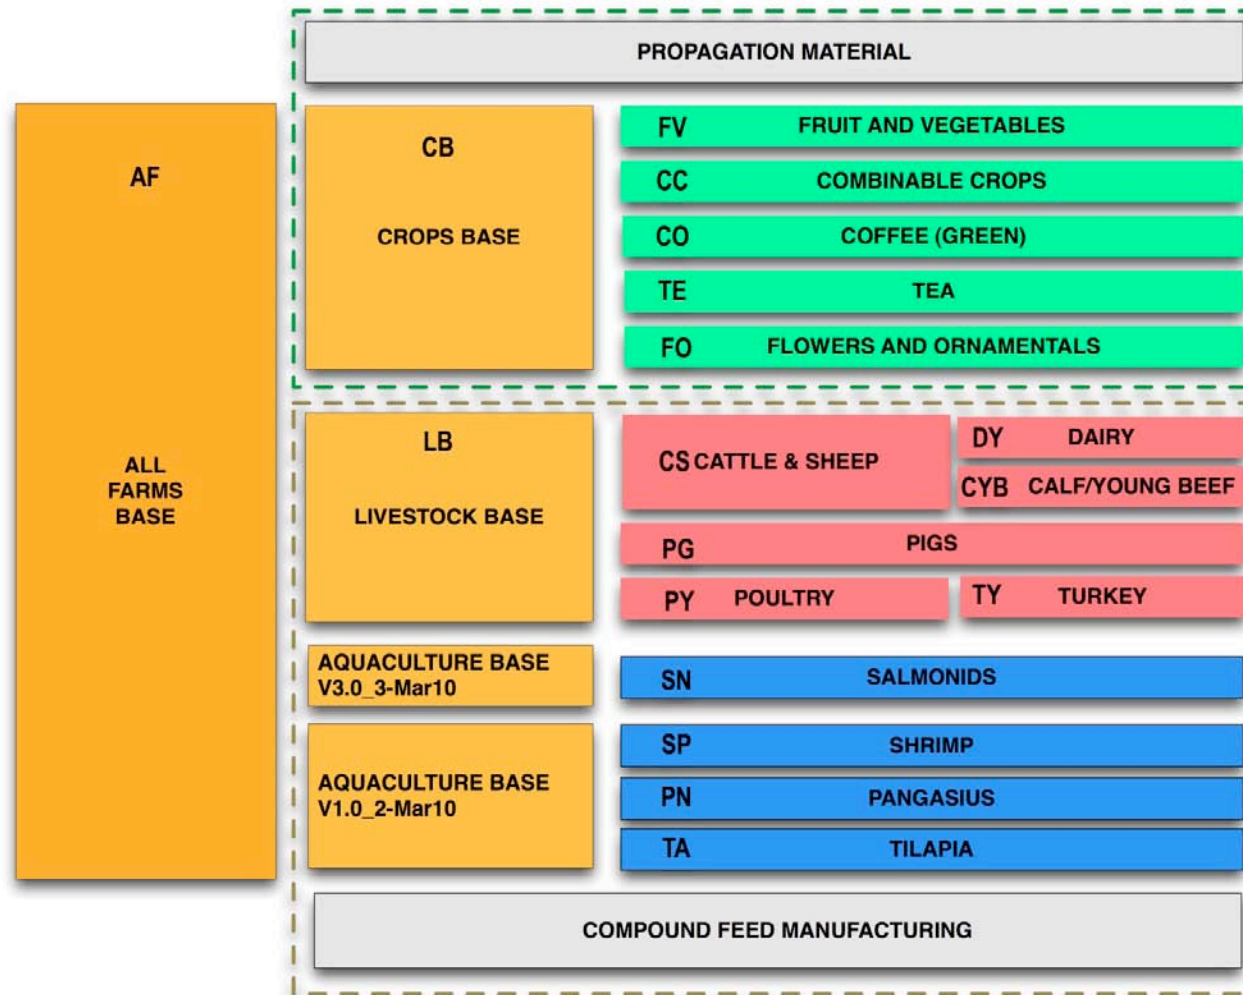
PROPAGATION MATERIAL

AF

ALL FARMS BASE

CB

CROPS BASE

FV FRUIT AND VEGETABLES

CC COMBINABLE CROPS

CO COFFEE (GREEN)

TE TEA

FO FLOWERS AND ORNAMENTALS

LB

LIVESTOCK BASE

CS CATTLE & SHEEP

DY DAIRY

CYB CALF/YOUNG BEEF

PG PIGS

PY POULTRY

TY TURKEY

AQUACULTURE BASE V3.0_3-Mar10

SN SALMONIDS

AQUACULTURE BASE V1.0_2-Mar10

SP SHRIMP

PN PANGASIUS

TA TILAPIA

COMPOUND FEED MANUFACTURING